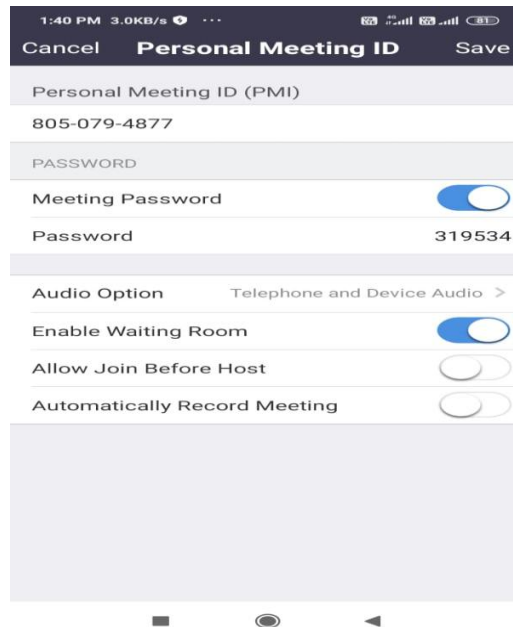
1:40 PM 3.0KB/s ··· 81

Cancel Personal Meeting ID Save

Personal Meeting ID (PMI)

805-079-4877

PASSWORD

Meeting Password

Password 319534

Audio Option Telephone and Device Audio >

Enable Waiting Room

Allow Join Before Host

Automatically Record Meeting